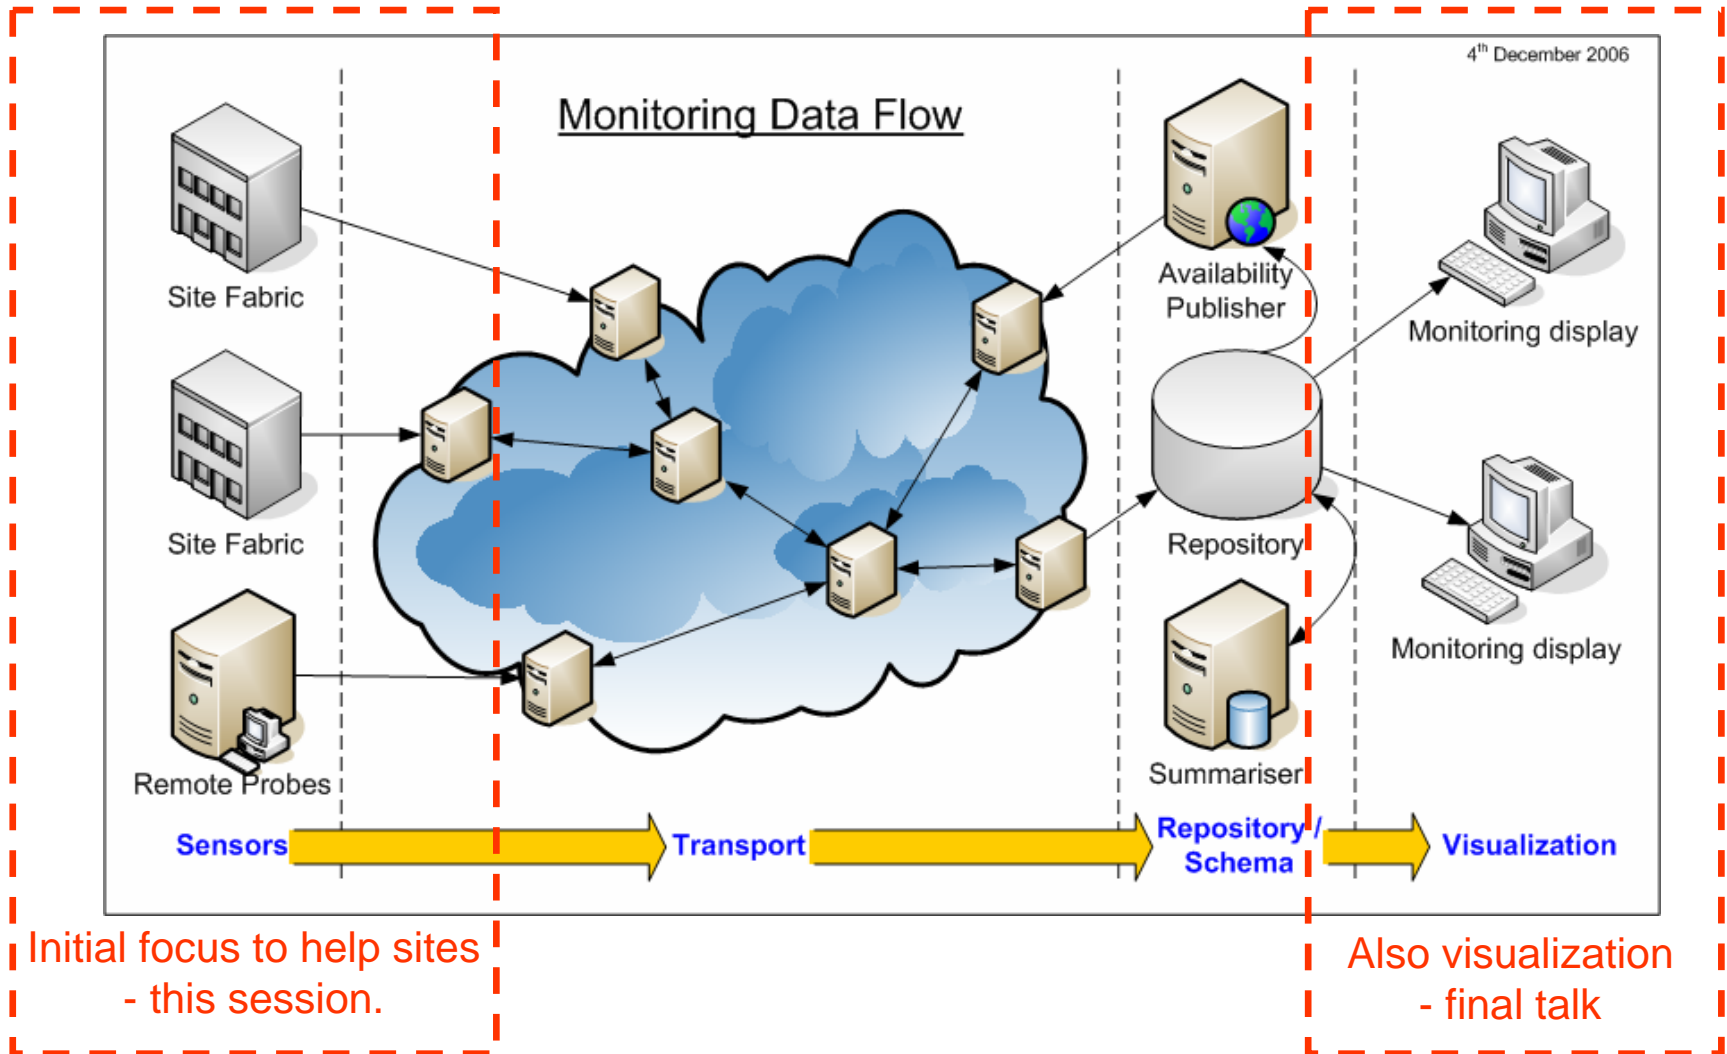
4th December 2006

Monitoring Data Flow

Site Fabric

Site Fabric

Remote Probes

Availability Publisher

Repository

Summariser

Monitoring display

Monitoring display

Sensors

Transport

Repository / Schema

Visualization

Initial focus to help sites - this session.

Also visualization - final talk